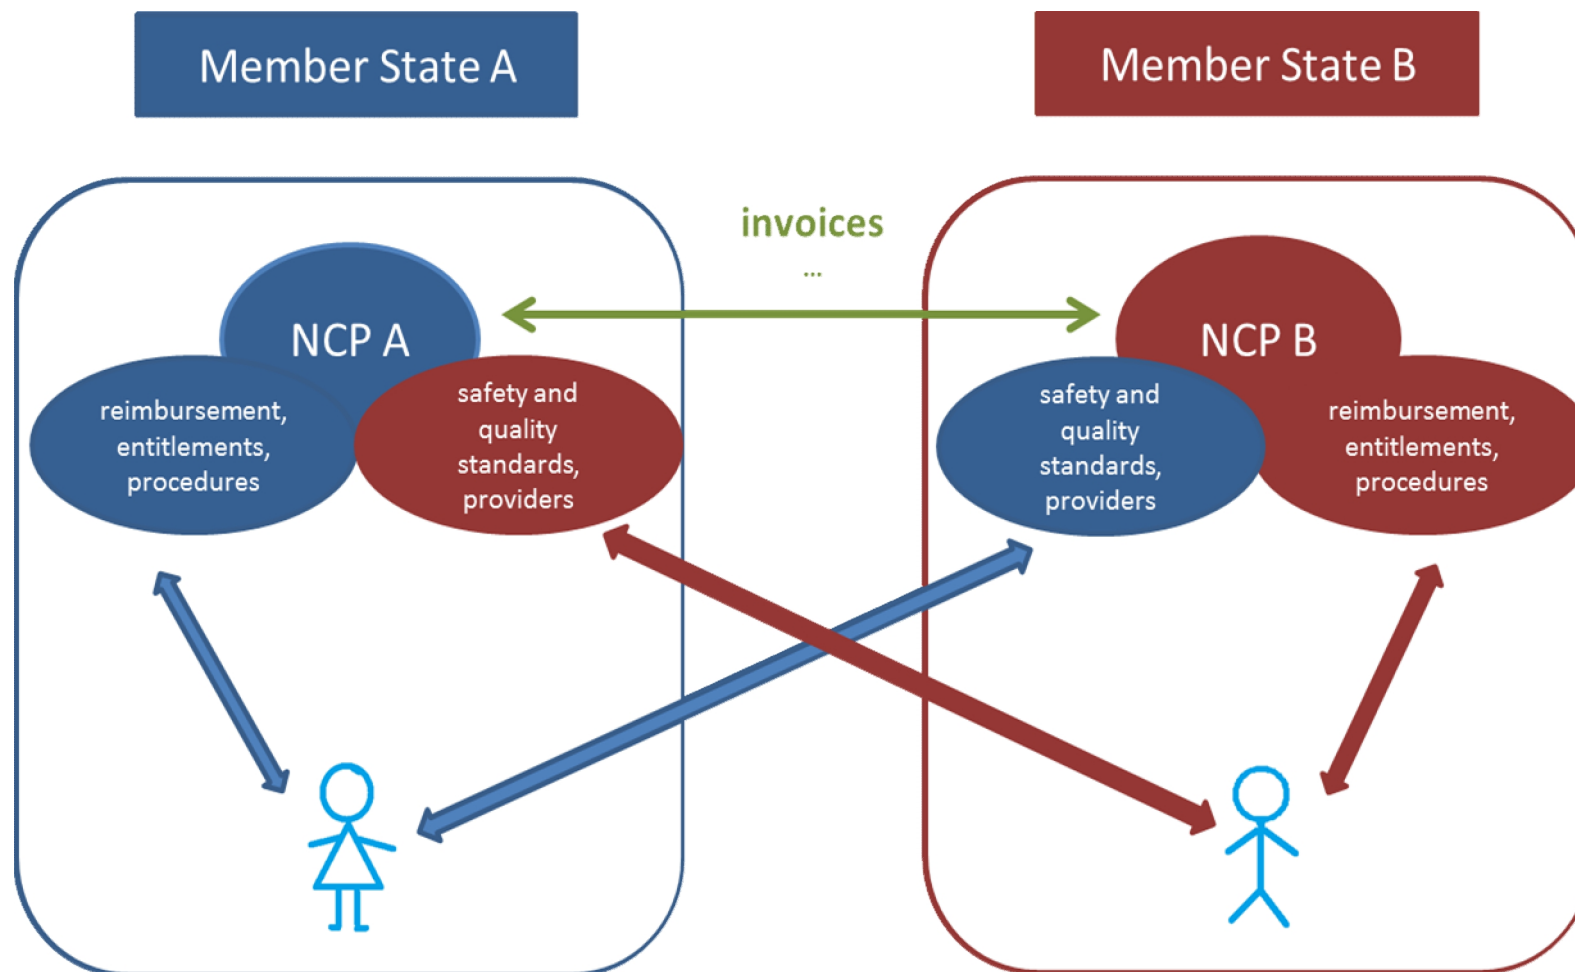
Member State A

Member State B

invoices
...

NCP A

reimbursement, entitlements, procedures

safety and quality standards, providers

NCP B

safety and quality standards, providers

reimbursement, entitlements, procedures